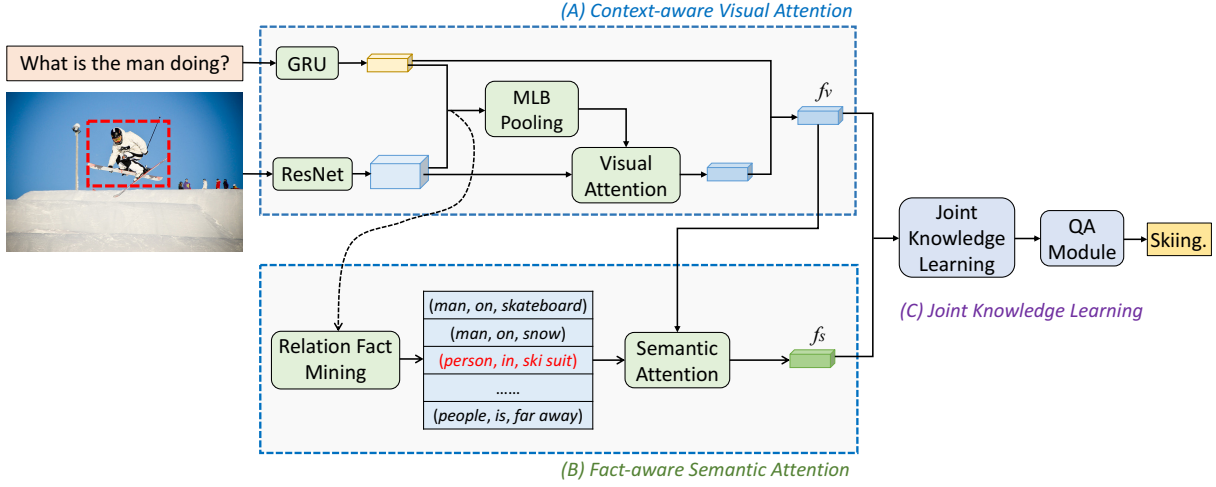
(A) Context-aware Visual Attention

What is the man doing?

GRU

MLB Pooling

ResNet

Visual Attention

$f_v$

Joint Knowledge Learning

QA Module

Skiing.

(C) Joint Knowledge Learning

Relation Fact Mining

(man, on, skateboard)
(man, on, snow)
(person, in, ski suit)
......
(people, is, far away)

Semantic Attention

$f_s$

(B) Fact-aware Semantic Attention